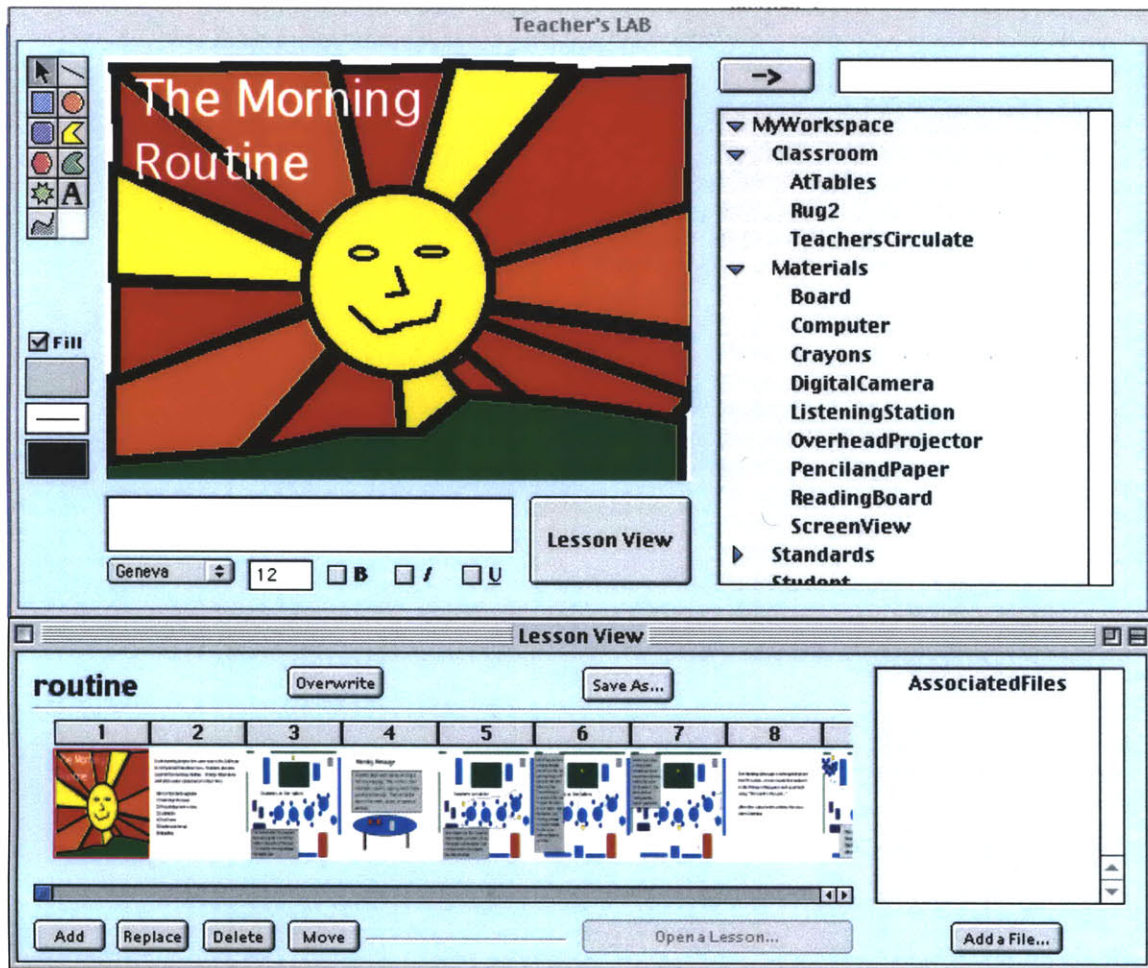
Teacher's LAB

The Morning Routine

->

MyWorkspace
Classroom
AtTables
Rug2
TeachersCirculate
Materials
Board
Computer
Crayons
DigitalCamera
ListeningStation
OverheadProjector
PencilandPaper
ReadingBoard
ScreenView
Standards
Student

Fill

Lesson View

Geneva 12 B I U

Lesson View

routine

Overwrite

Save As...

AssociatedFiles

1 2 3 4 5 6 7 8

Add Replace Delete Move

Open a Lesson...

Add a File...